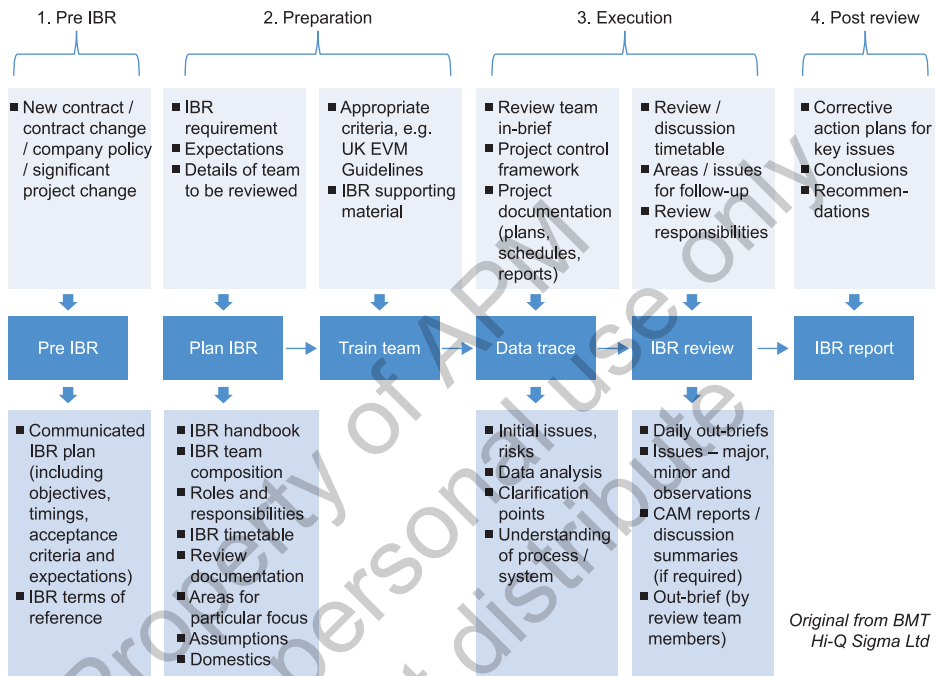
1. Pre IBR

2. Preparation

3. Execution

4. Post review

■ New contract / contract change / company policy / significant project change

■ IBR requirement
■ Expectations
■ Details of team to be reviewed

■ Appropriate criteria, e.g. UK EVM Guidelines
■ IBR supporting material

■ Review team in-brief
■ Project control framework
■ Project documentation (plans, schedules, reports)

■ Review / discussion timetable
■ Areas / issues for follow-up
■ Review responsibilities

■ Corrective action plans for key issues
■ Conclusions
■ Recommendations

Pre IBR

Plan IBR

Train team

Data trace

IBR review

IBR report

■ Communicated IBR plan (including objectives, timings, acceptance criteria and expectations)
■ IBR terms of reference

■ IBR handbook
■ IBR team composition
■ Roles and responsibilities
■ IBR timetable
■ Review documentation
■ Areas for particular focus
■ Assumptions
■ Domestics

■ Initial issues, risks
■ Data analysis
■ Clarification points
■ Understanding of process / system

■ Daily out-briefs
■ Issues – major, minor and observations
■ CAM reports / discussion summaries (if required)
■ Out-brief (by review team members)

Original from BMT Hi-Q Sigma Ltd

Property of APM
for personal use only
do not distribute